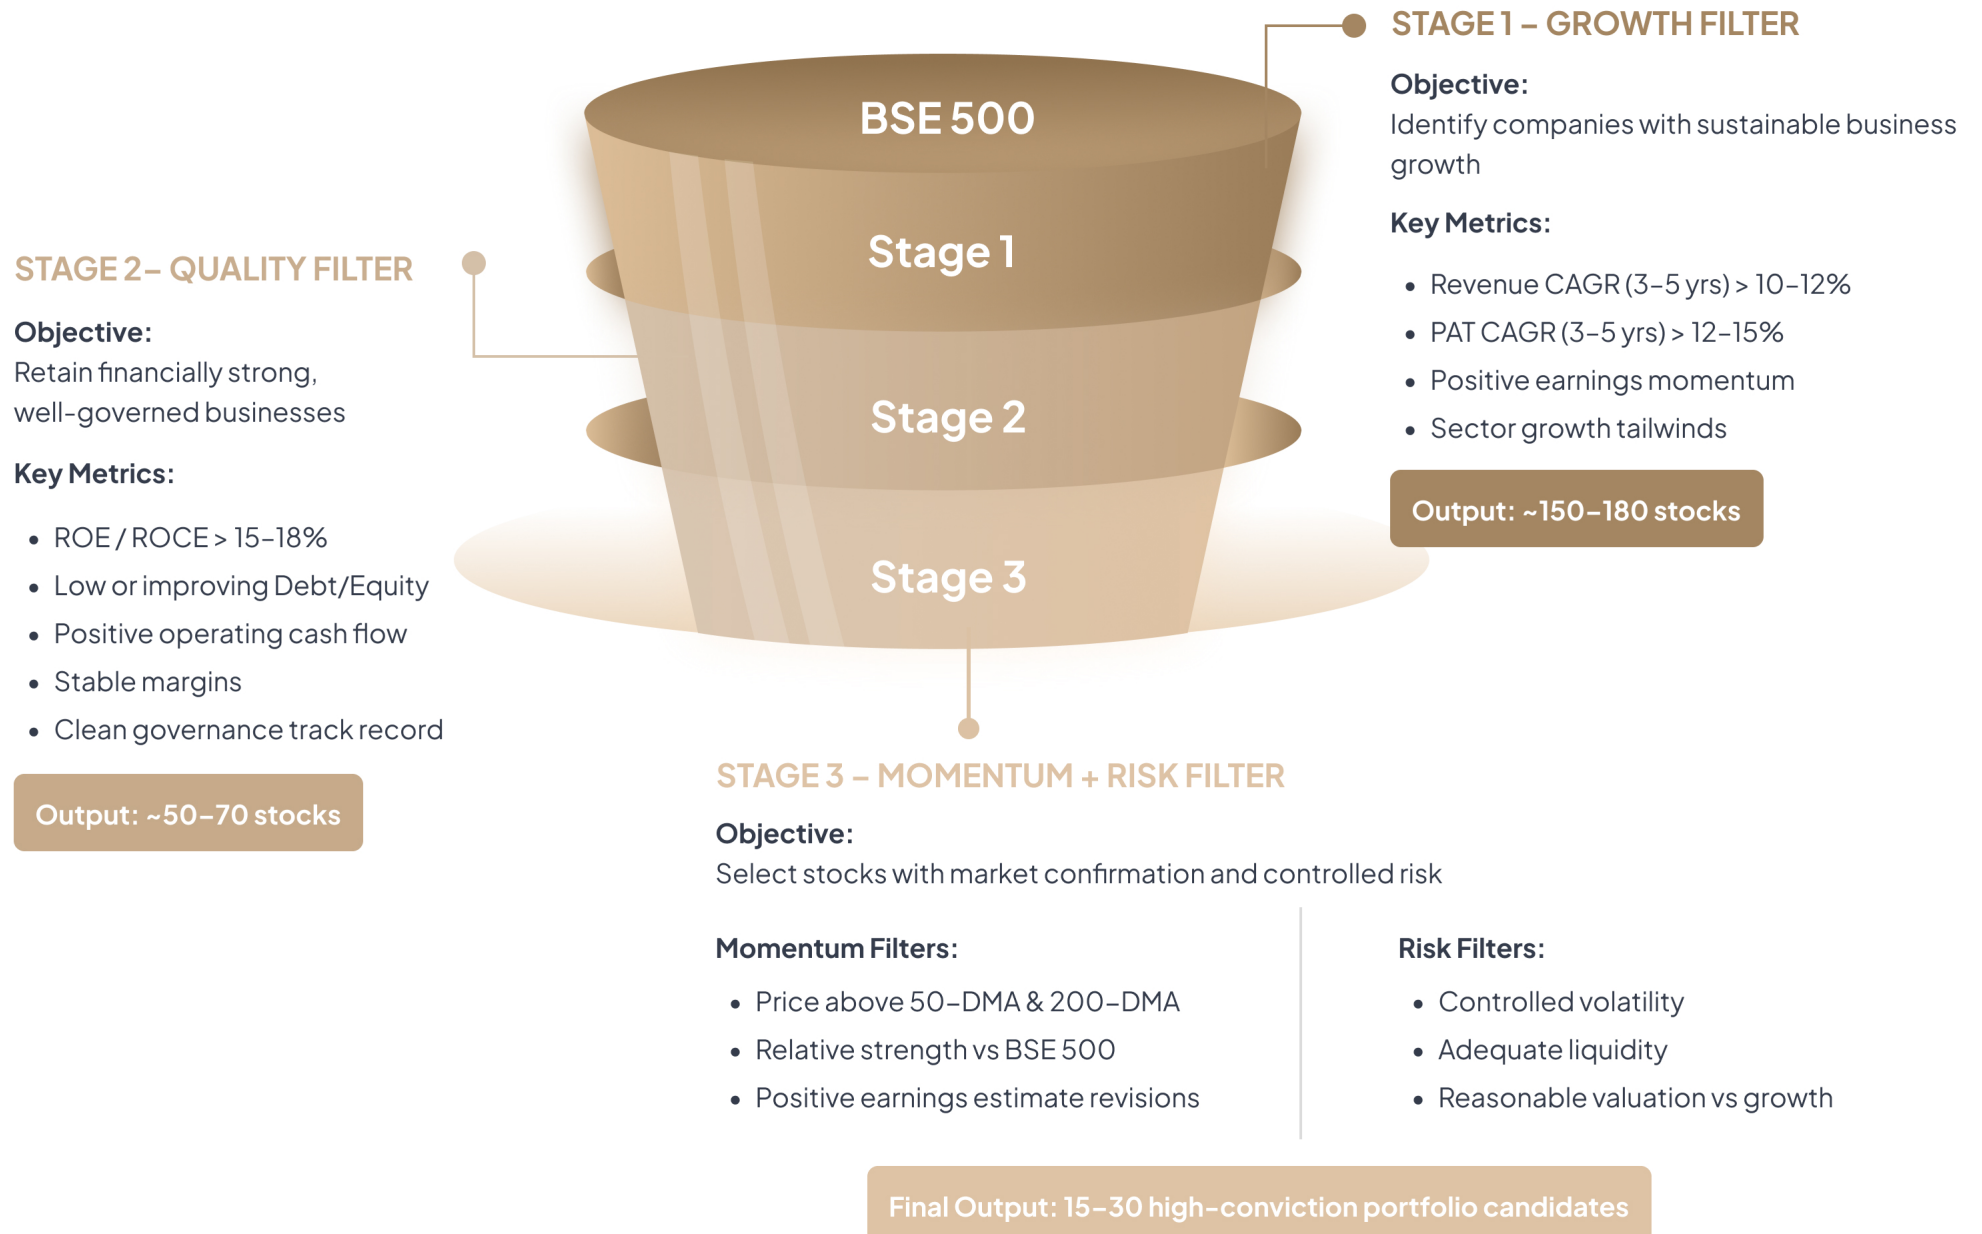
BSE 500

Stage 1

Stage 2

Stage 3

STAGE 1 – GROWTH FILTER

Objective:
Identify companies with sustainable business growth

Key Metrics:

- Revenue CAGR (3–5 yrs) > 10–12%
- PAT CAGR (3–5 yrs) > 12–15%
- Positive earnings momentum
- Sector growth tailwinds

Output: ~150–180 stocks

STAGE 2– QUALITY FILTER

Objective:
Retain financially strong, well-governed businesses

Key Metrics:

- ROE / ROCE > 15–18%
- Low or improving Debt/Equity
- Positive operating cash flow
- Stable margins
- Clean governance track record

Output: ~50–70 stocks

STAGE 3 – MOMENTUM + RISK FILTER

Objective:
Select stocks with market confirmation and controlled risk

Momentum Filters:

- Price above 50-DMA & 200-DMA
- Relative strength vs BSE 500
- Positive earnings estimate revisions

Risk Filters:

- Controlled volatility
- Adequate liquidity
- Reasonable valuation vs growth

Final Output: 15–30 high-conviction portfolio candidates